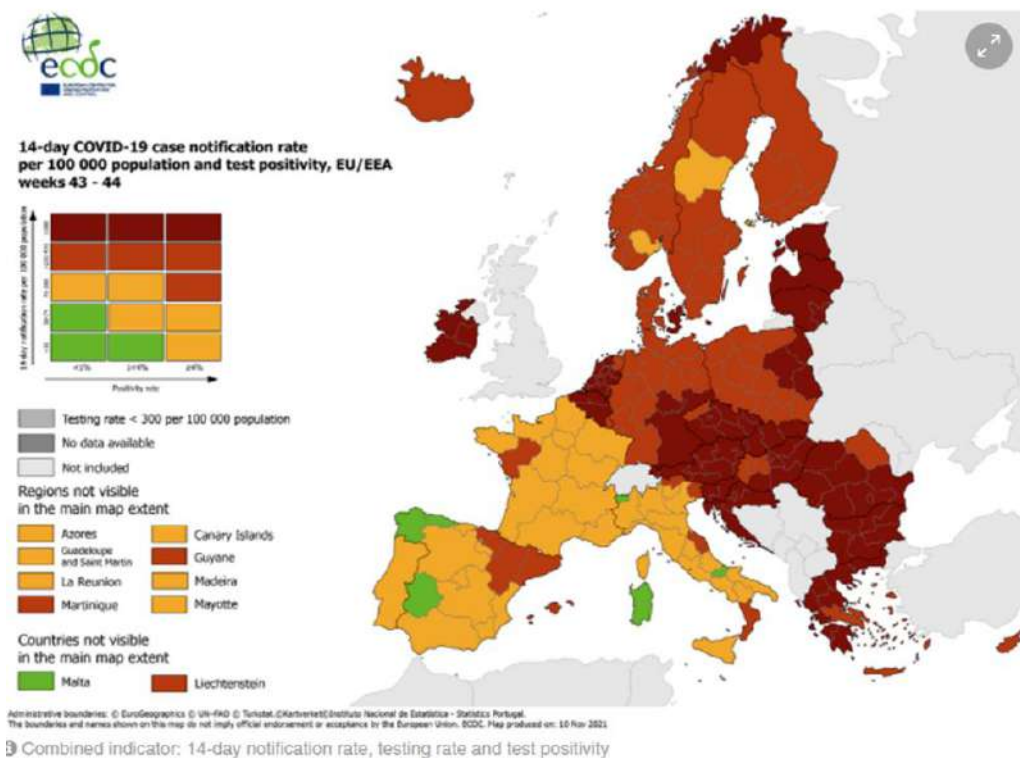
ecdc

14-day COVID-19 case notification rate per 100 000 population and test positivity, EU/EEA weeks 43 - 44

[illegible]

<1% 1-<4% ≥4%
Positivity rate

Testing rate < 300 per 100 000 population
No data available
Not included

Regions not visible in the main map extent
Azores
Canary Islands
Guadeloupe and Saint Martin
Guyane
La Reunion
Madeira
Martinique
Mayotte

Countries not visible in the main map extent
Malta
Liechtenstein

Administrative boundaries: © EuroGeographics © UN-FAO © Turkstat. ©Kartverket©Instituto Nacional de Estatística - Statistics Portugal.
The boundaries and names shown on this map do not imply official endorsement or acceptance by the European Union. ECDC. Map produced on: 10 Nov 2021

Combined indicator: 14-day notification rate, testing rate and test positivity